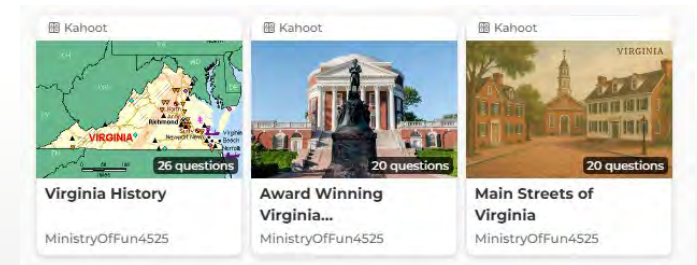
Kahoot

VIRGINIA Richmond

26 questions

Virginia History

MinistryOfFun4525

Kahoot

20 questions

Award Winning Virginia...

MinistryOfFun4525

Kahoot

VIRGINIA

20 questions

Main Streets of Virginia

MinistryOfFun4525